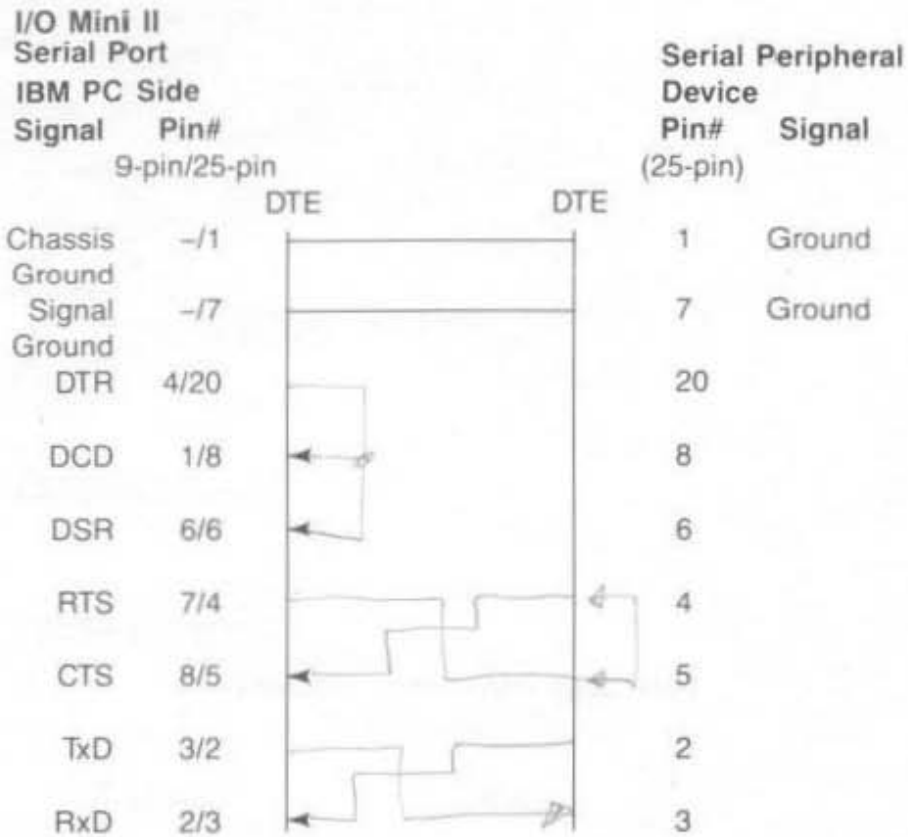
I/O Mini II
Serial Port
IBM PC Side
Signal Pin#
9-pin/25-pin

Serial Peripheral
Device
Pin# Signal
(25-pin)

DTE DTE

| Signal | Pin# 9-pin/25-pin | Pin# (25-pin) | Signal |
|---|---|---|---|
| Chassis Ground | –/1 | 1 | Ground |
| Signal Ground | –/7 | 7 | Ground |
| DTR | 4/20 | 20 | |
| DCD | 1/8 | 8 | |
| DSR | 6/6 | 6 | |
| RTS | 7/4 | 4 | |
| CTS | 8/5 | 5 | |
| TxD | 3/2 | 2 | |
| RxD | 2/3 | 3 | |